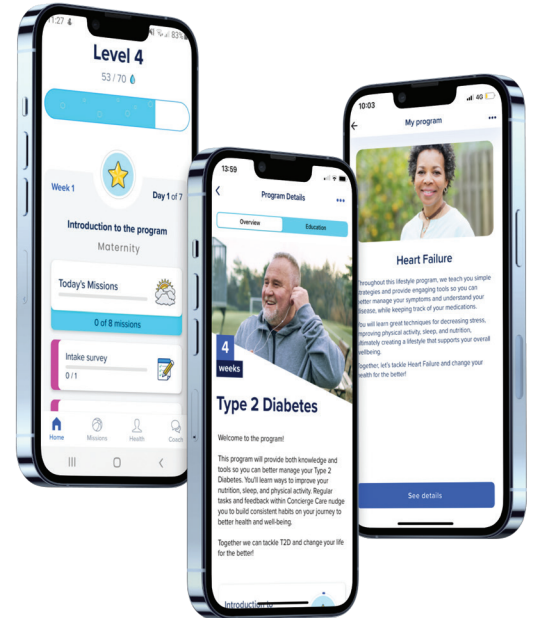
1:27 83%

Level 4

53 / 70

Week 1

Day 1 of 7

Introduction to the program

Maternity

Today's Missions

0 of 8 missions

Intake survey

0 / 1

Home Missions Health Coach

13:59

Program Details

Overview Education

4 weeks

Type 2 Diabetes

Welcome to the program!

This program will provide both knowledge and tools so you can better manage your Type 2 Diabetes. You'll learn ways to improve your nutrition, sleep, and physical activity. Regular tasks and feedback within Concierge Care nudge you to build consistent habits on your journey to better health and well-being.

Together we can tackle T2D and change your life for the better!

Introduction to

10:03 4G

My program

Heart Failure

Throughout this lifestyle program, we teach you simple strategies and provide engaging tools so you can better manage your symptoms and understand your disease, while keeping track of your medications.

You will learn great techniques for decreasing stress, improving physical activity, sleep, and nutrition, ultimately creating a lifestyle that supports your overall wellbeing.

Together, let's tackle Heart Failure and change your health for the better!

See details